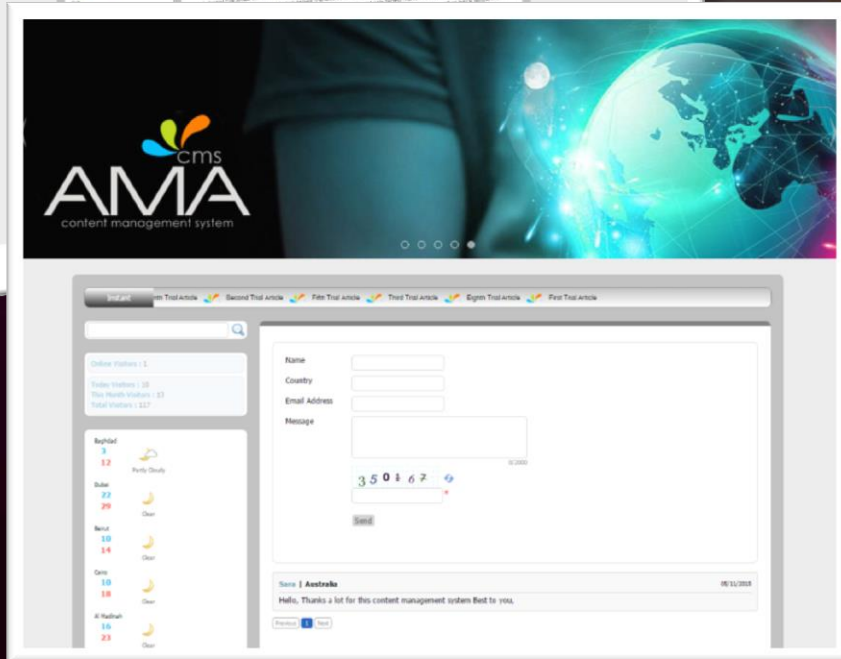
cms
AMA
content management system

Instant
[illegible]th Trial Article Second Trial Article Fifth Trial Article Third Trial Article Eighth Trial Article First Trial Article

Online Visitors : 1

Today Visitors : 18
This Month Visitors : 33
Total Visitors : 117

Baghdad
3
12
Partly Cloudy

Dubai
22
29
Clear

Beirut
10
14
Clear

Cairo
10
18
Clear

Al Madinah
16
23
Clear

Name
Country
Email Address
Message
0/2000
3 5 0 8 6 7
*
Send

Sara | Australia
08/11/2015
Hello, Thanks a lot for this content management system Best to you.

Previous 1 Next